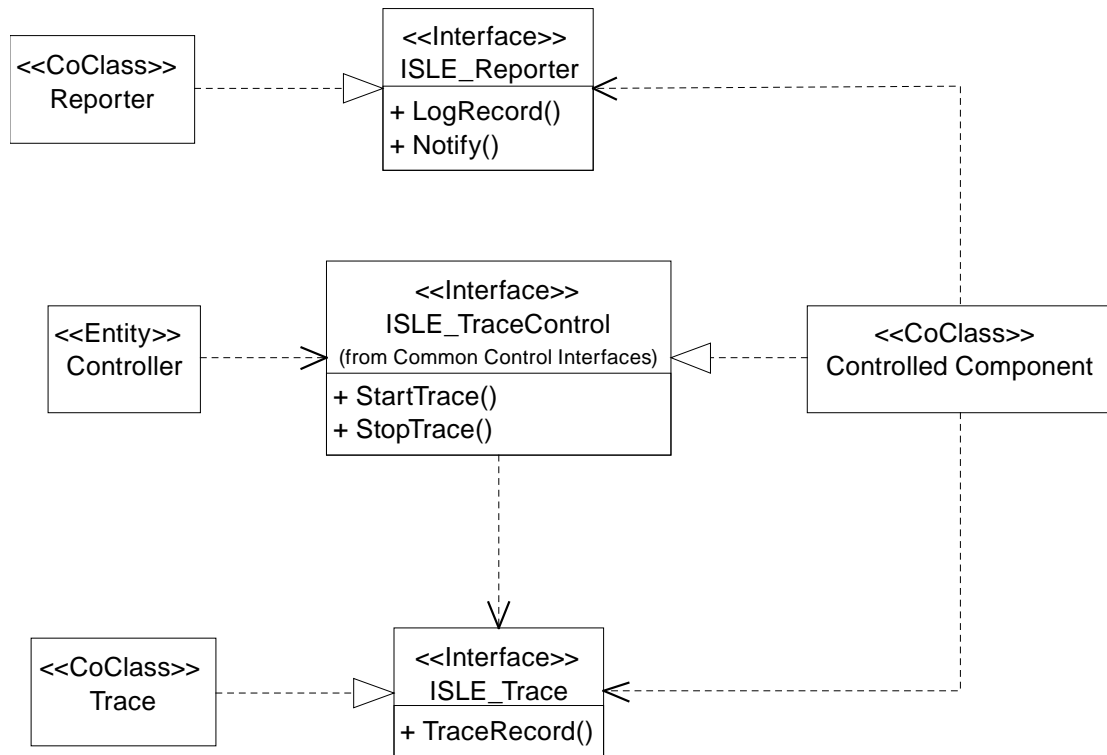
<<CoClass>>
Reporter

<<Interface>>
ISLE_Reporter
+ LogRecord()
+ Notify()

<<Entity>>
Controller

<<Interface>>
ISLE_TraceControl
(from Common Control Interfaces)
+ StartTrace()
+ StopTrace()

<<CoClass>>
Controlled Component

<<CoClass>>
Trace

<<Interface>>
ISLE_Trace
+ TraceRecord()